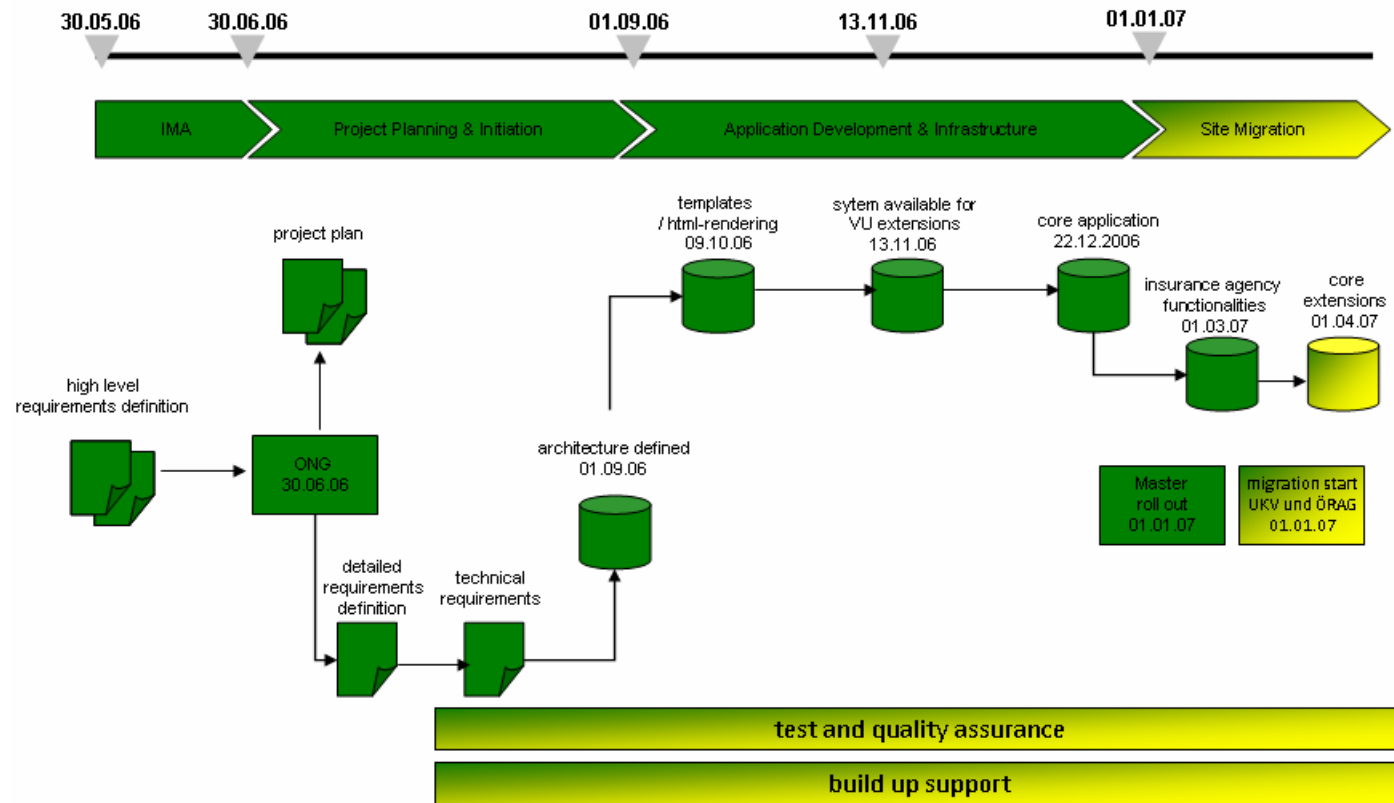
30.05.06 30.06.06 01.09.06 13.11.06 01.01.07

IMA

Project Planning & Initiation

Application Development & Infrastructure

Site Migration

project plan

high level requirements definition

ONG 30.06.06

detailed requirements definition

technical requirements

architecture defined 01.09.06

templates / html-rendering 09.10.06

sytem available for VU extensions 13.11.06

core application 22.12.2006

insurance agency functionalities 01.03.07

core extensions 01.04.07

Master roll out 01.01.07

migration start UKV und ÖRAG 01.01.07

test and quality assurance

build up support